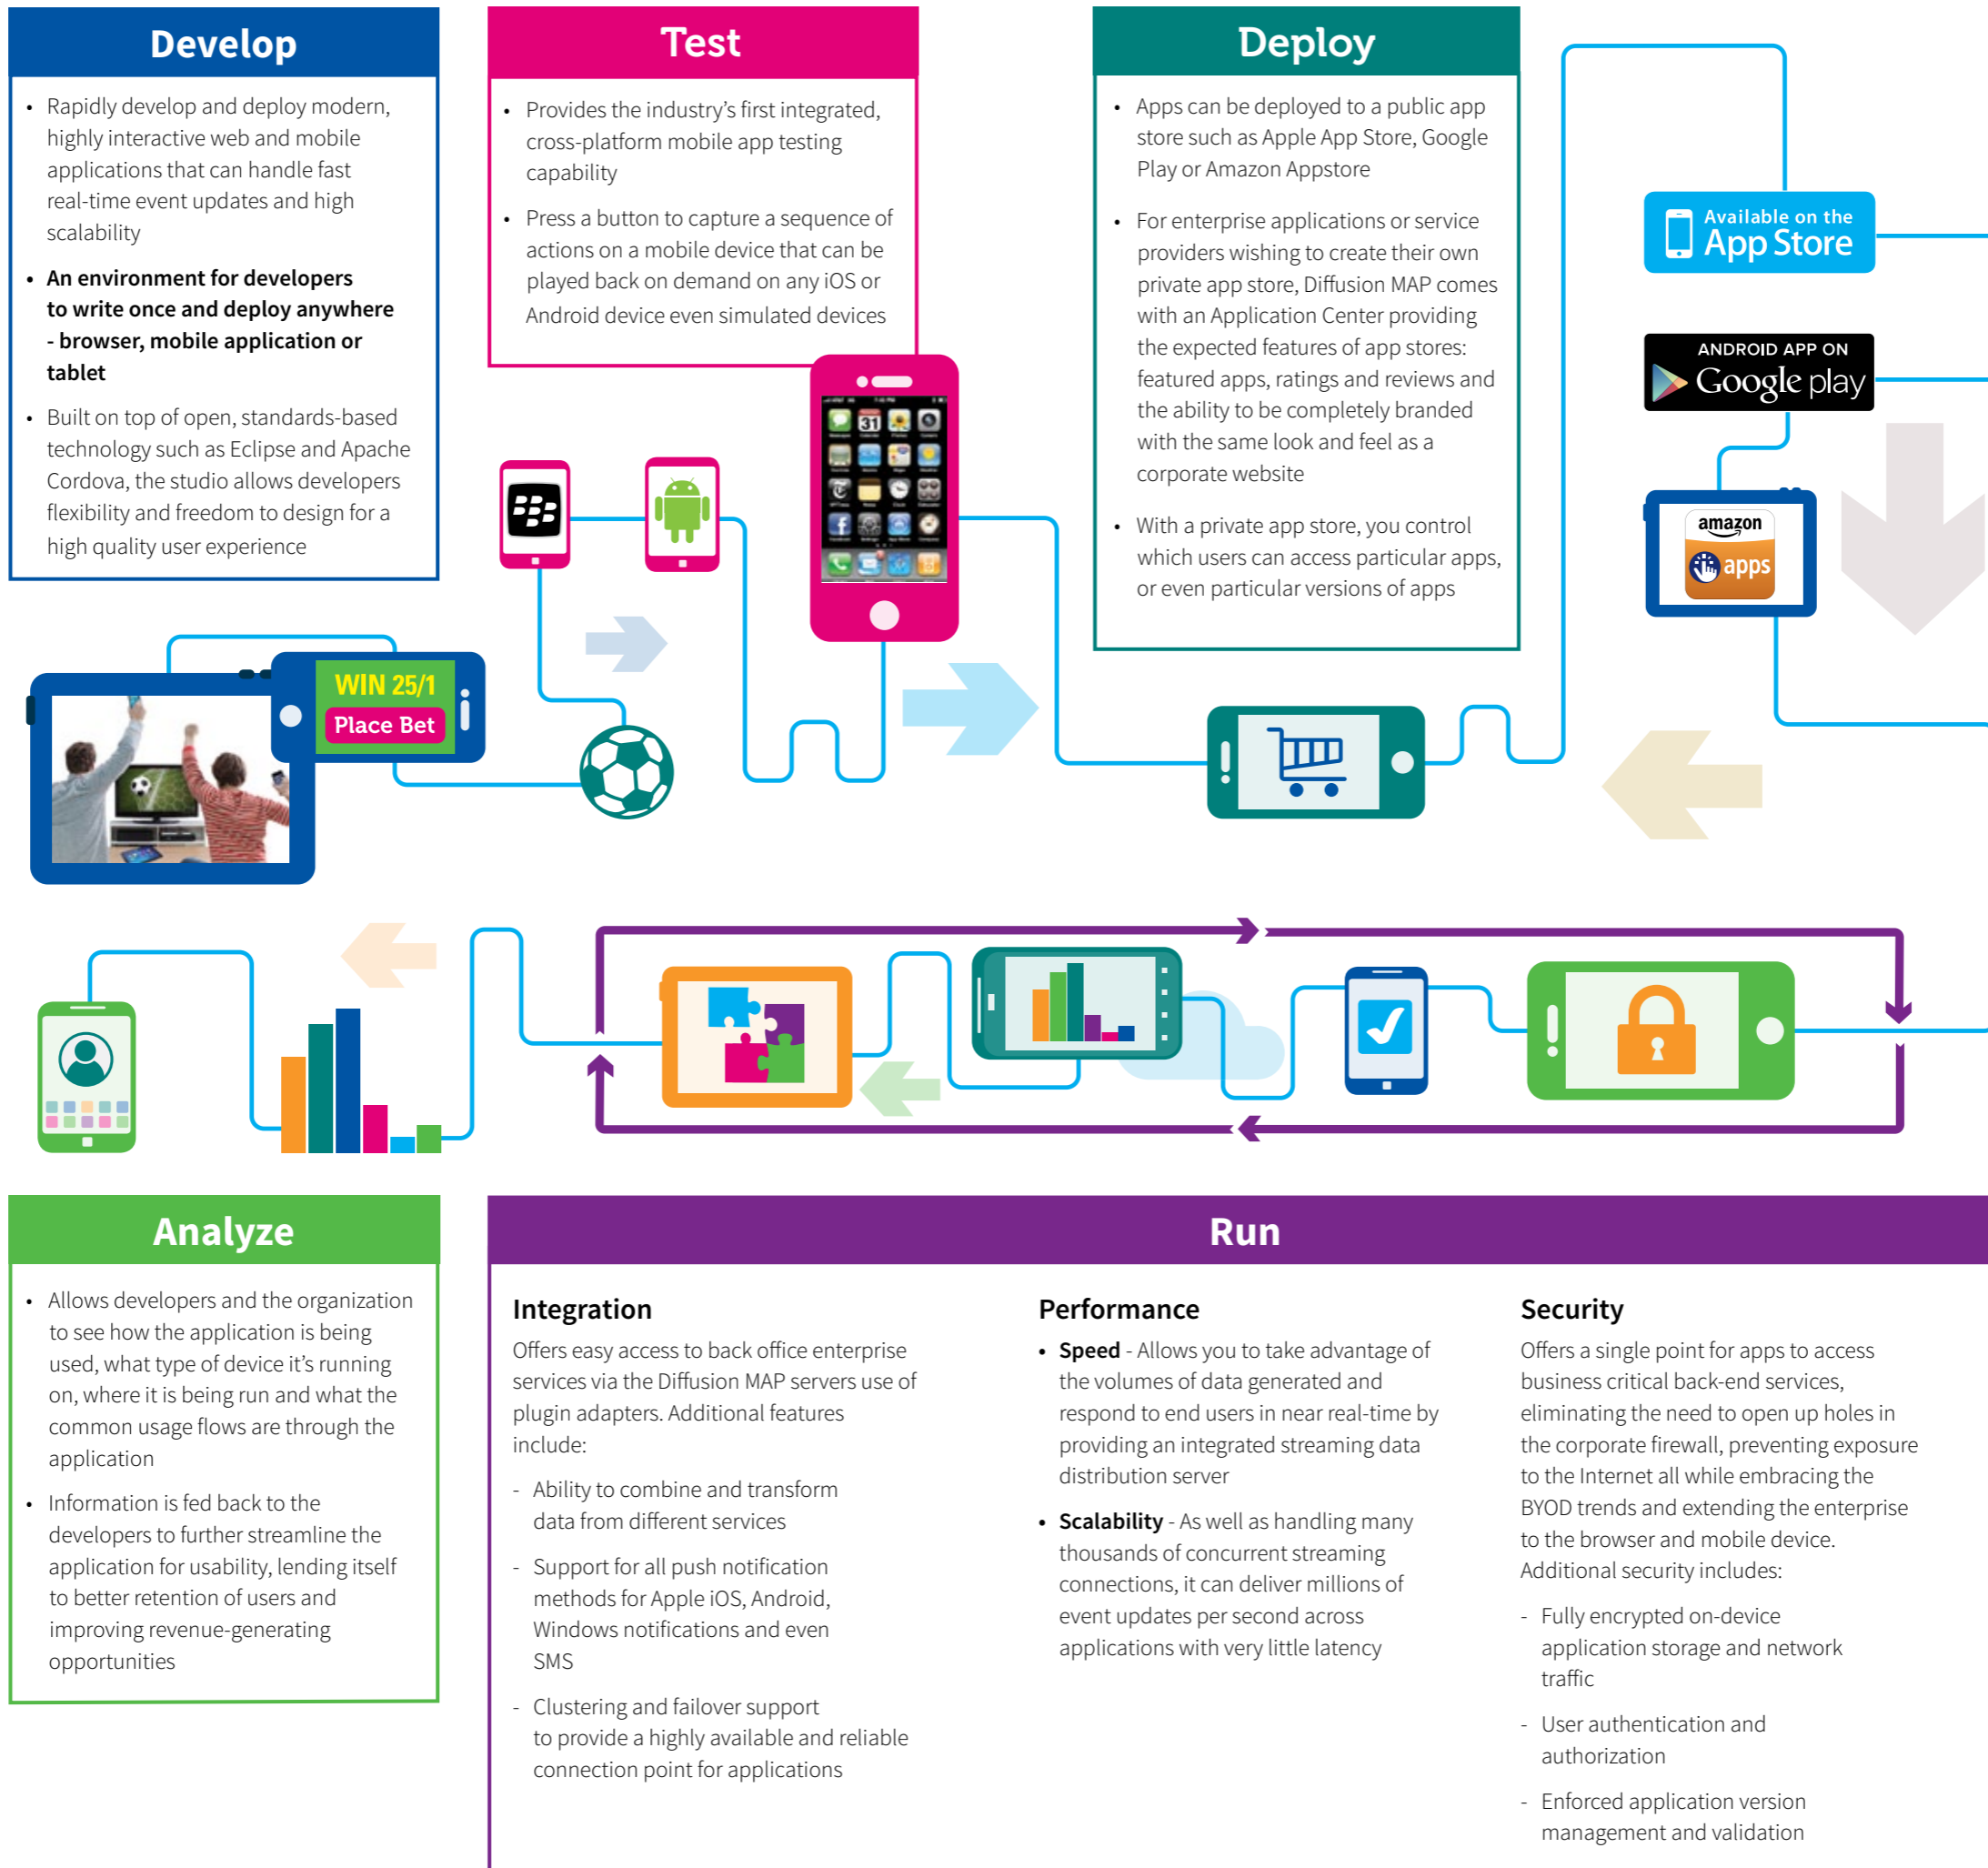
Develop

- Rapidly develop and deploy modern, highly interactive web and mobile applications that can handle fast real-time event updates and high scalability
- **An environment for developers to write once and deploy anywhere - browser, mobile application or tablet**
- Built on top of open, standards-based technology such as Eclipse and Apache Cordova, the studio allows developers flexibility and freedom to design for a high quality user experience

Test

- Provides the industry's first integrated, cross-platform mobile app testing capability
- Press a button to capture a sequence of actions on a mobile device that can be played back on demand on any iOS or Android device even simulated devices

Deploy

- Apps can be deployed to a public app store such as Apple App Store, Google Play or Amazon Appstore
- For enterprise applications or service providers wishing to create their own private app store, Diffusion MAP comes with an Application Center providing the expected features of app stores: featured apps, ratings and reviews and the ability to be completely branded with the same look and feel as a corporate website
- With a private app store, you control which users can access particular apps, or even particular versions of apps

Available on the App Store

ANDROID APP ON Google play

amazon apps

WIN 25/1
Place Bet

Analyze

- Allows developers and the organization to see how the application is being used, what type of device it's running on, where it is being run and what the common usage flows are through the application
- Information is fed back to the developers to further streamline the application for usability, lending itself to better retention of users and improving revenue-generating opportunities

Run

Integration
Offers easy access to back office enterprise services via the Diffusion MAP servers use of plugin adapters. Additional features include:
- Ability to combine and transform data from different services
- Support for all push notification methods for Apple iOS, Android, Windows notifications and even SMS
- Clustering and failover support to provide a highly available and reliable connection point for applications

Performance
- **Speed** - Allows you to take advantage of the volumes of data generated and respond to end users in near real-time by providing an integrated streaming data distribution server
- **Scalability** - As well as handling many thousands of concurrent streaming connections, it can deliver millions of event updates per second across applications with very little latency

Security
Offers a single point for apps to access business critical back-end services, eliminating the need to open up holes in the corporate firewall, preventing exposure to the Internet all while embracing the BYOD trends and extending the enterprise to the browser and mobile device. Additional security includes:
- Fully encrypted on-device application storage and network traffic
- User authentication and authorization
- Enforced application version management and validation